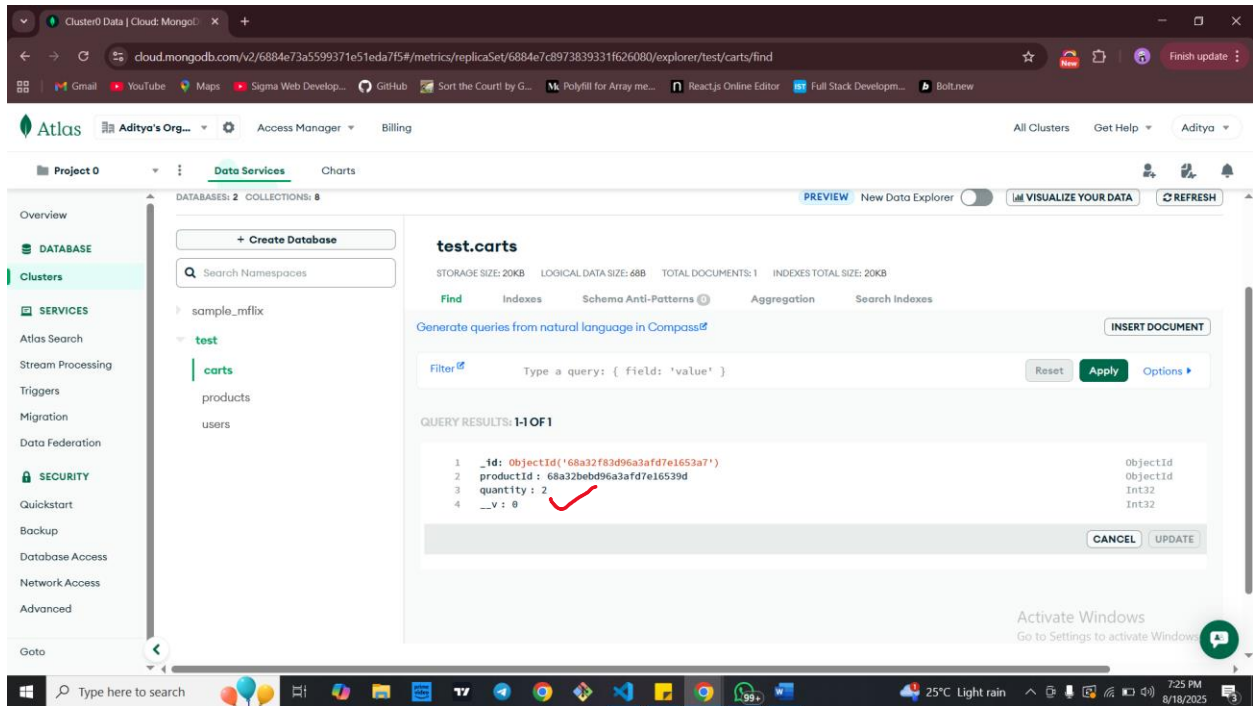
Cluster0 Data | Cloud: MongoD ×  +

cloud.mongodb.com/v2/6884e73a5599371e51eda7f5#/metrics/replicaSet/6884e7c8973839331f626080/explorer/test/carts/find

Finish update

Gmail YouTube Maps Sigma Web Develop... GitHub Sort the Court! by G... Polyfill for Array me... React.js Online Editor Full Stack Developm... Bolt.new

Atlas Aditya's Org... Access Manager Billing All Clusters Get Help Aditya

Project 0 Data Services Charts

Overview

DATABASE
Clusters

SERVICES
Atlas Search
Stream Processing
Triggers
Migration
Data Federation

SECURITY
Quickstart
Backup
Database Access
Network Access
Advanced

Goto

DATABASES: 2 COLLECTIONS: 8

+ Create Database

Search Namespaces

sample_mflix
test
carts
products
users

PREVIEW New Data Explorer VISUALIZE YOUR DATA REFRESH

test.carts

STORAGE SIZE: 20KB LOGICAL DATA SIZE: 68B TOTAL DOCUMENTS: 1 INDEXES TOTAL SIZE: 20KB

Find Indexes Schema Anti-Patterns 0 Aggregation Search Indexes

Generate queries from natural language in Compass INSERT DOCUMENT

Filter Type a query: { field: 'value' } Reset Apply Options

QUERY RESULTS: 1-1 OF 1

1 _id: ObjectId('68a32f83d96a3afd7e1653a7') ObjectId
2 productId : 68a32bebd96a3afd7e16539d ObjectId
3 quantity : 2 Int32
4 __v : 0 Int32

CANCEL UPDATE

Activate Windows
Go to Settings to activate Windows.

Type here to search 99+ 25°C Light rain 7:25 PM 8/18/2025 3